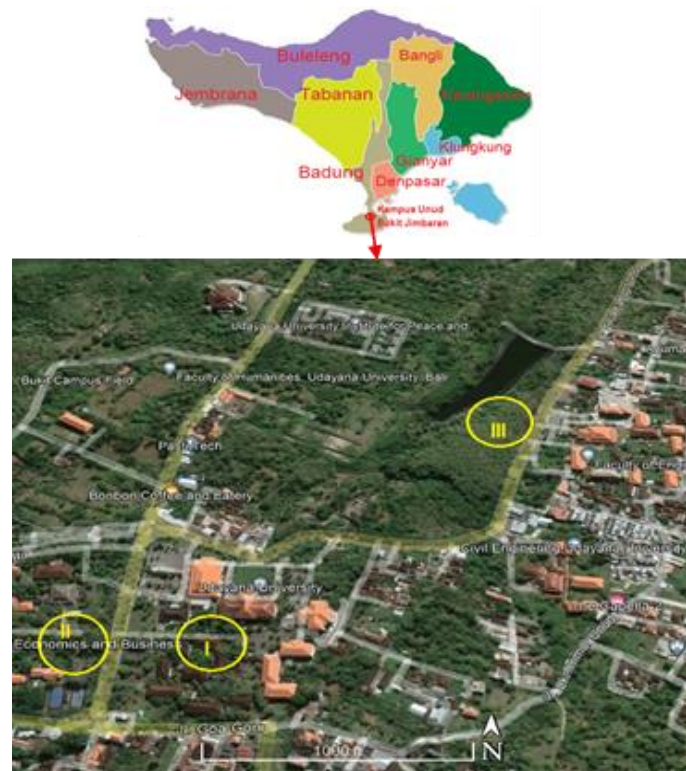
Buleleng
Bangli
Jembrana
Tabanan
Karangasem
Klungkung
Gianyar
Badung
Denpasar
Kampus Unud Bukit Jimbaran

Udayana University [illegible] Peace and
Bukit Campus Field
Faculty of Humanities, Udayana University, Bali
III
Politech
Faculty of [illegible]
Bonbon Coffee and Eatery
Civil Engineering Udayana University
Udayana University
II
Economics and Business
I
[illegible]
Goa Gong
1000 m
N